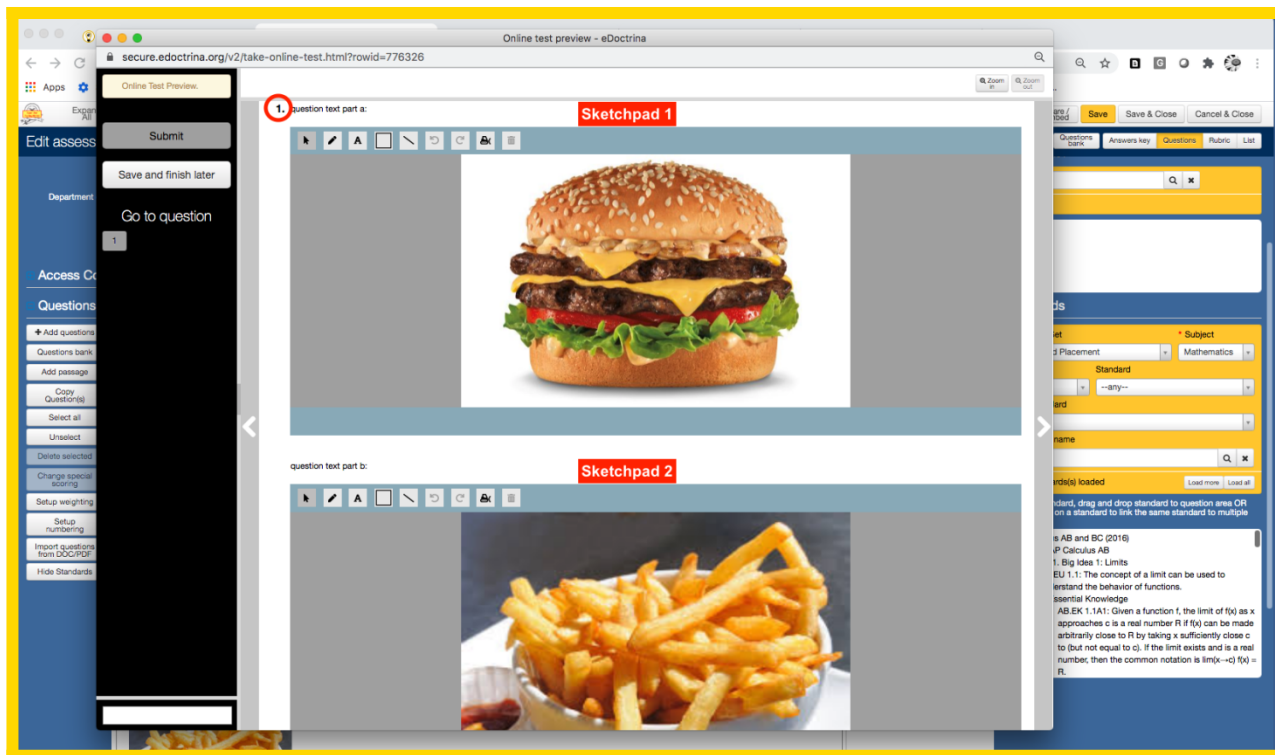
Online test preview - eDoctrina

secure.edoctrina.org/v2/take-online-test.html?rowid=776326

Apps

Expand All

Edit assess

Department

Access Co

Questions

+ Add questions

Questions bank

Add passage

Copy Question(s)

Select all

Unselect

Delete selected

Change special scoring

Setup weighting

Setup numbering

Import questions from DOC/PDF

Hide Standards

Online Test Preview.

Submit

Save and finish later

Go to question

1

Zoom in

Zoom out

1. question text part a:

Sketchpad 1

A

question text part b:

Sketchpad 2

A

are / ...oed

Save

Save & Close

Cancel & Close

Questions bank

Answers key

Questions

Rubric

List

ds

...et

* Subject

...d Placement

Mathematics

Standard

--any--

...dard

...name

...rds(s) loaded

Load more

Load all

...ndard, drag and drop standard to question area OR ...on a standard to link the same standard to multiple

...s AB and BC (2016)
...P Calculus AB
...1. Big Idea 1: Limits
...EU 1.1: The concept of a limit can be used to ...erstand the behavior of functions.
...ssential Knowledge
AB.EK 1.1A1: Given a function f, the limit of f(x) as x approaches c is a real number R if f(x) can be made arbitrarily close to R by taking x sufficiently close c to (but not equal to c). If the limit exists and is a real number, then the common notation is lim(x→c) f(x) = R.